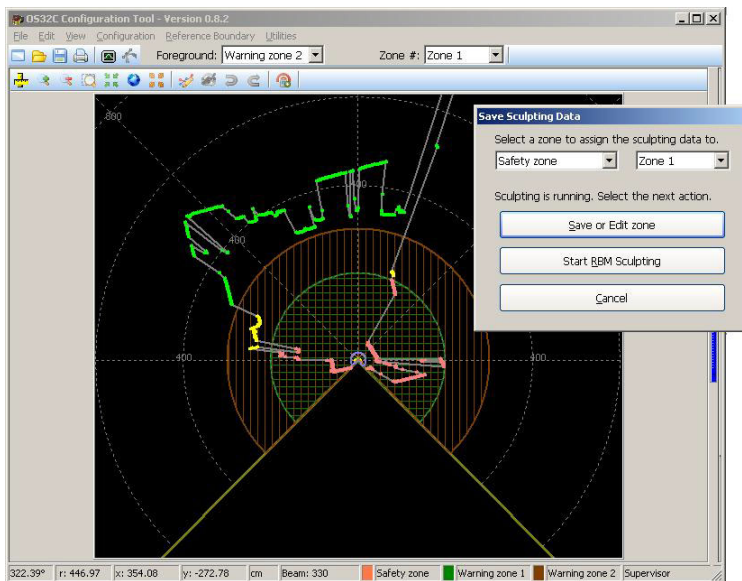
OS32C Configuration Tool - Version 0.8.2

File Edit View Configuration Reference Boundary Utilities

Foreground: Warning zone 2

Zone #: Zone 1

800

400

400

400

400

Save Sculpting Data

Select a zone to assign the sculpting data to.

Safety zone

Zone 1

Sculpting is running. Select the next action.

Save or Edit zone

Start RBM Sculpting

Cancel

322.39° | r: 446.97 | x: 354.08 | y: -272.78 | cm | Beam: 330 | Safety zone | Warning zone 1 | Warning zone 2 | Supervisor